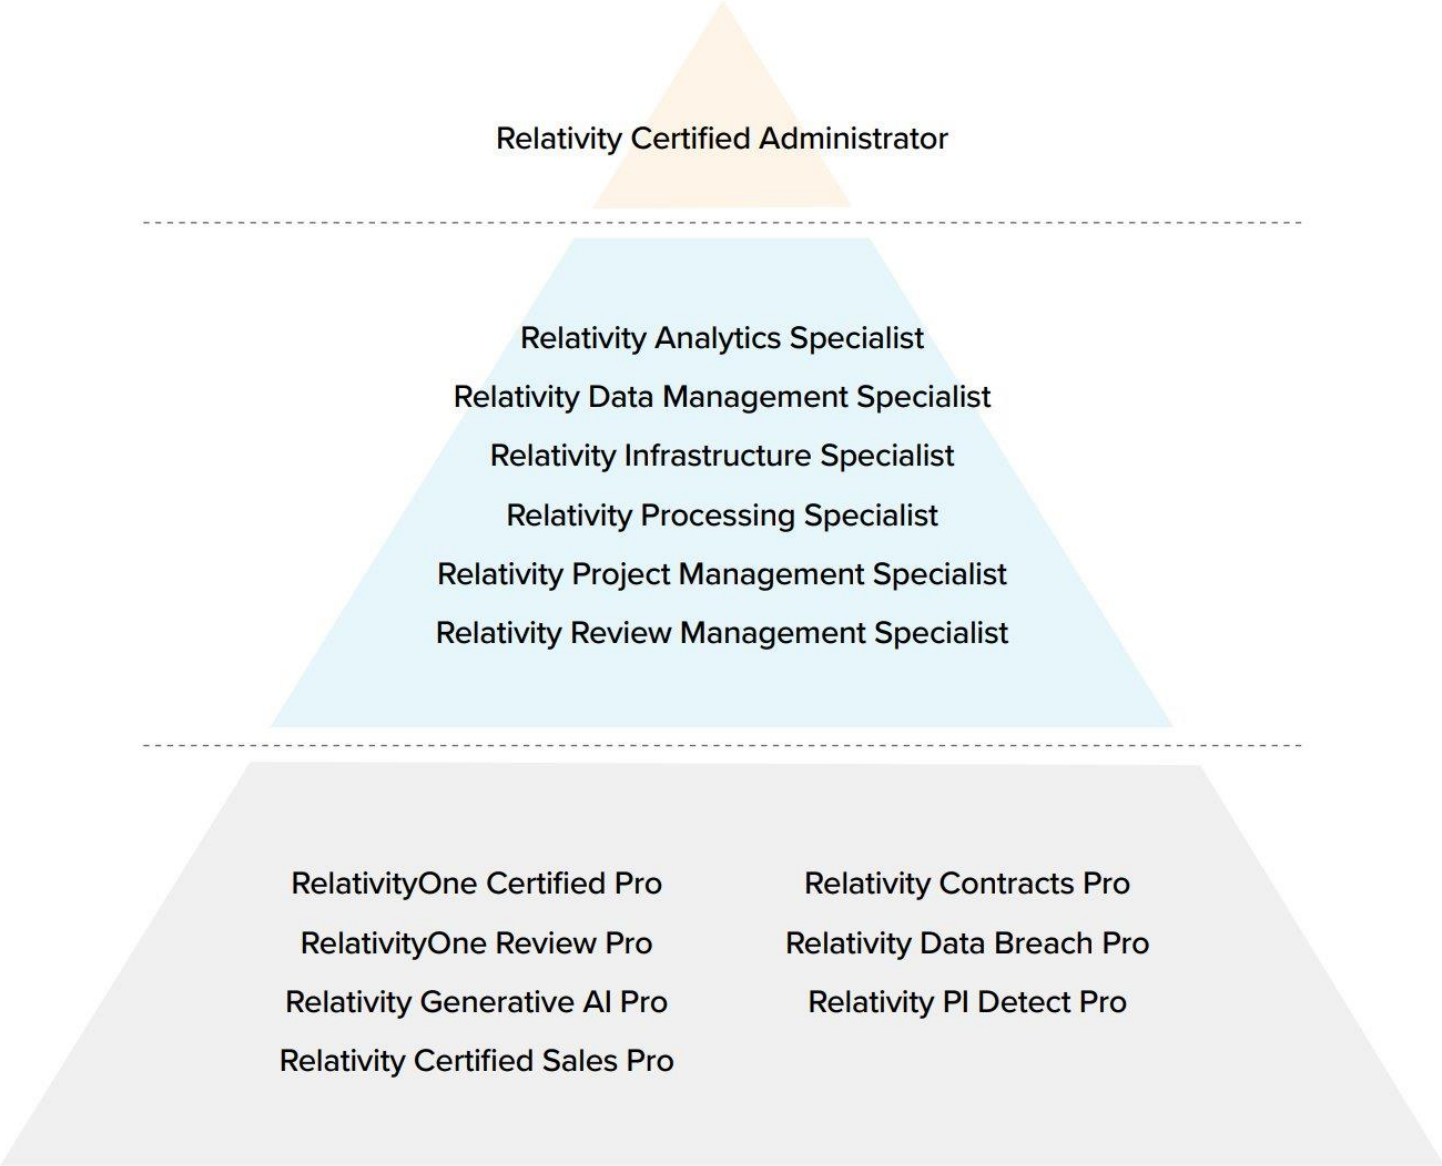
Relativity Certified Administrator

Relativity Analytics Specialist
Relativity Data Management Specialist
Relativity Infrastructure Specialist
Relativity Processing Specialist
Relativity Project Management Specialist
Relativity Review Management Specialist

RelativityOne Certified Pro
RelativityOne Review Pro
Relativity Generative AI Pro
Relativity Certified Sales Pro

Relativity Contracts Pro
Relativity Data Breach Pro
Relativity PI Detect Pro